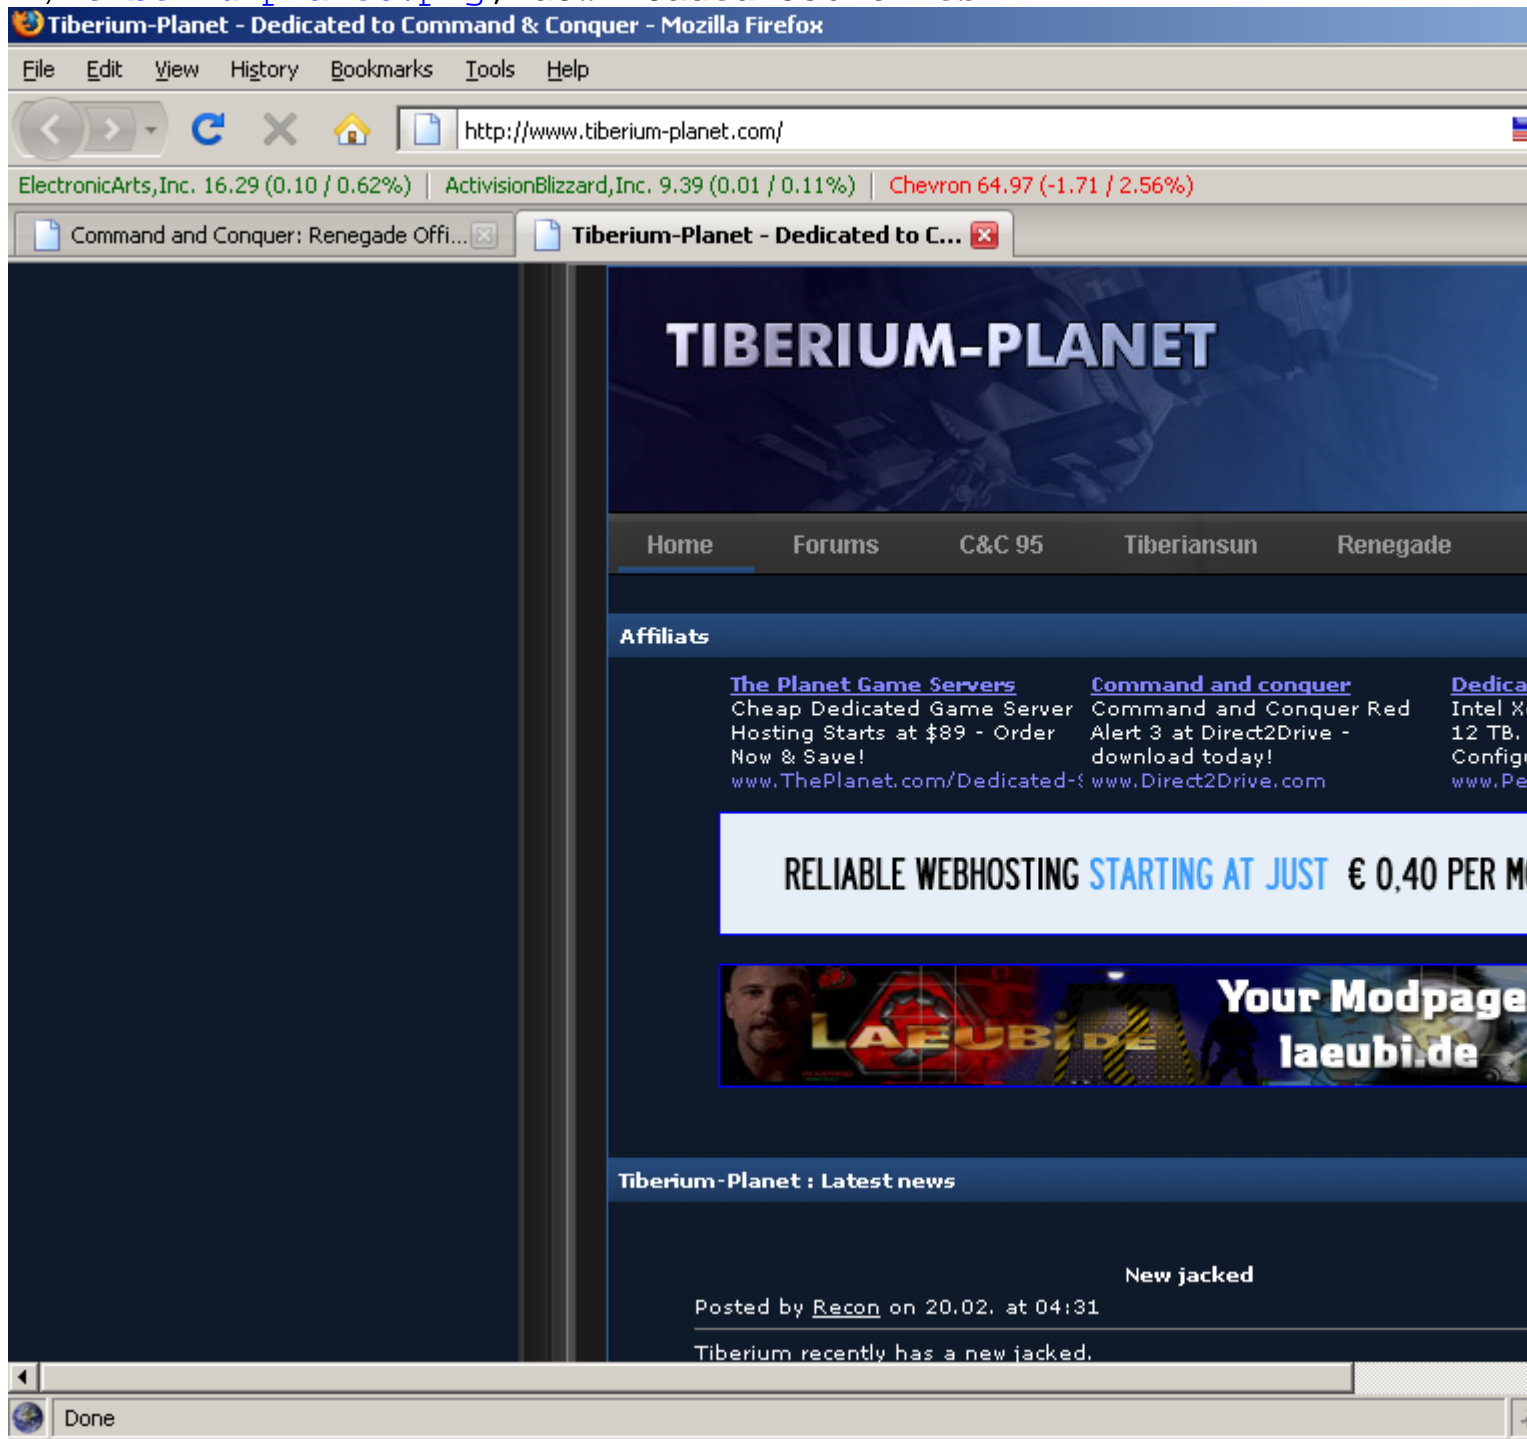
Tiberium-Planet - Dedicated to Command & Conquer - Mozilla Firefox

File Edit View History Bookmarks Tools Help

http://www.tiberium-planet.com/

ElectronicArts,Inc. 16.29 (0.10 / 0.62%) | ActivisionBlizzard,Inc. 9.39 (0.01 / 0.11%) | Chevron 64.97 (-1.71 / 2.56%)

Command and Conquer: Renegade Offi...
Tiberium-Planet - Dedicated to C...

TIBERIUM-PLANET

Home Forums C&C 95 Tiberiansun Renegade

Affiliats

The Planet Game Servers
Cheap Dedicated Game Server Hosting Starts at $89 - Order Now & Save!
www.ThePlanet.com/Dedicated-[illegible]

Command and conquer
Command and Conquer Red Alert 3 at Direct2Drive - download today!
www.Direct2Drive.com

Dedica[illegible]
Intel X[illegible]
12 TB. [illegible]
Config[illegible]
www.Pe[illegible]

RELIABLE WEBHOSTING STARTING AT JUST € 0,40 PER M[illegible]

LAEUBI.DE
Your Modpage
laeubi.de

Tiberium-Planet : Latest news

New jacked
Posted by Recon on 20.02. at 04:31

Tiberium recently has a new jacked.

Done